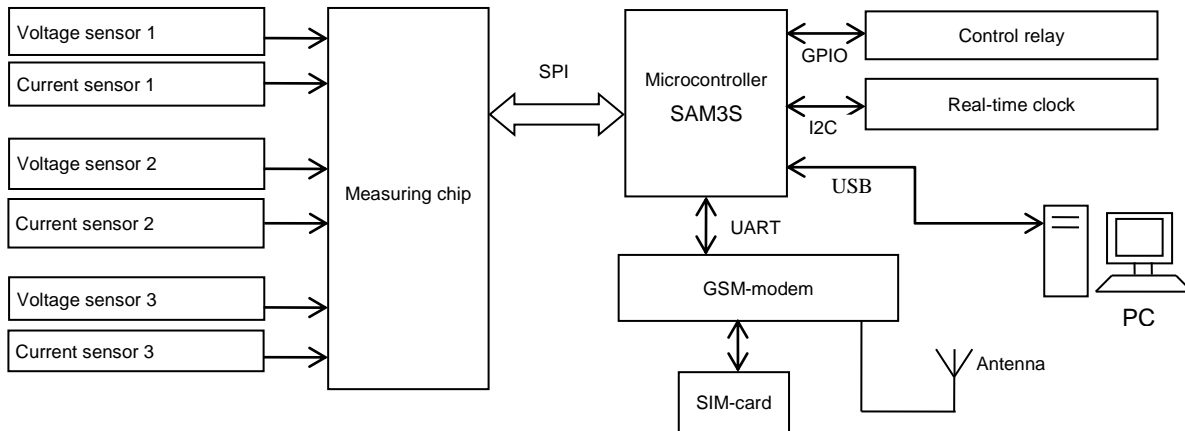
Voltage sensor 1
Current sensor 1
Voltage sensor 2
Current sensor 2
Voltage sensor 3
Current sensor 3
Measuring chip
SPI
Microcontroller
SAM3S
GPIO
Control relay
I2C
Real-time clock
USB
UART
GSM-modem
SIM-card
Antenna
PC